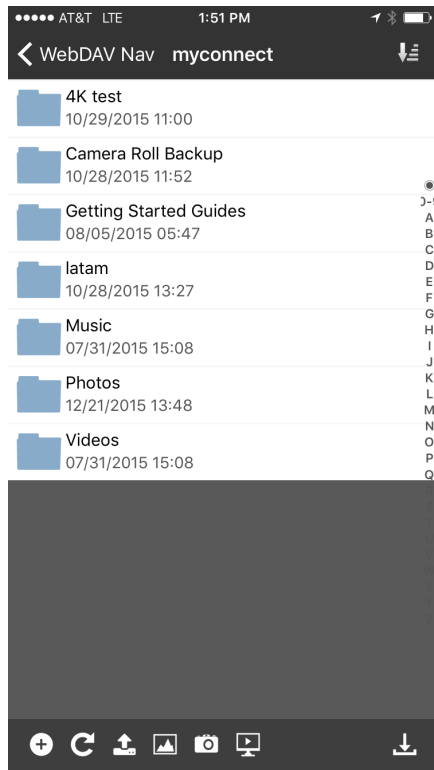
●●●●● AT&T LTE 1:51 PM

WebDAV Nav myconnect

4K test
10/29/2015 11:00

Camera Roll Backup
10/28/2015 11:52

Getting Started Guides
08/05/2015 05:47

latam
10/28/2015 13:27

Music
07/31/2015 15:08

Photos
12/21/2015 13:48

Videos
07/31/2015 15:08

0-9
A
B
C
D
E
F
G
H
I
J
K
L
M
N
O
P
Q